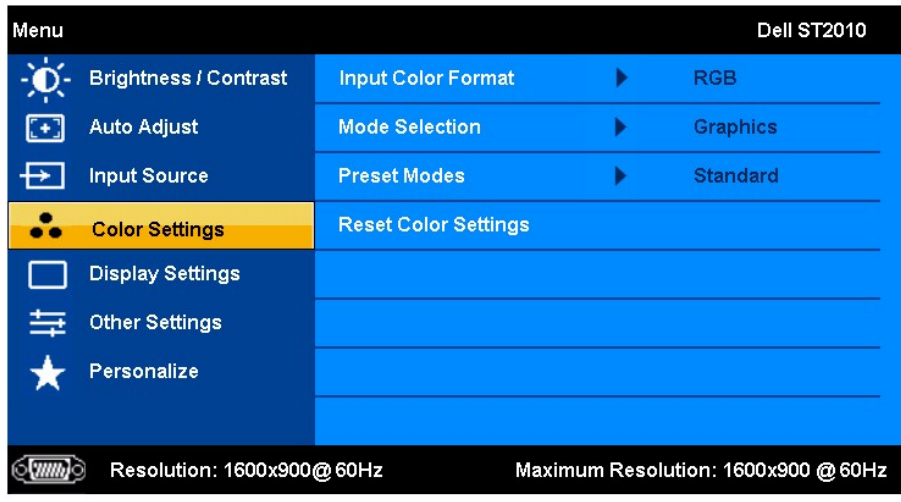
Menu

Dell ST2010

Brightness / Contrast

Auto Adjust

Input Source

Color Settings

Display Settings

Other Settings

Personalize

| Input Color Format | RGB |
|---|---|
| Mode Selection | Graphics |
| Preset Modes | Standard |
| Reset Color Settings | |

Resolution: 1600x900@ 60Hz

Maximum Resolution: 1600x900 @ 60Hz